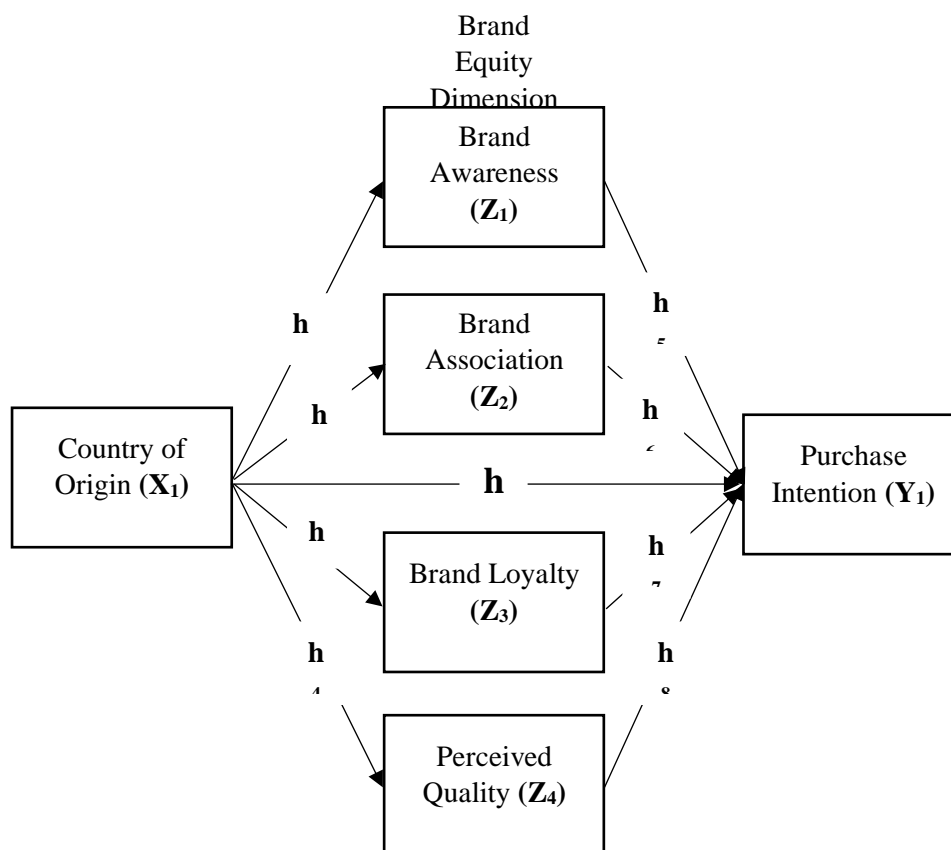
Brand Equity Dimension

Brand Awareness $(Z_1)$

Brand Association $(Z_2)$

Country of Origin $(X_1)$

h

h

h

h

h

Brand Loyalty $(Z_3)$

Perceived Quality $(Z_4)$

h
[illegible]

h
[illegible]

h
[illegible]

h
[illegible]

Purchase Intention $(Y_1)$